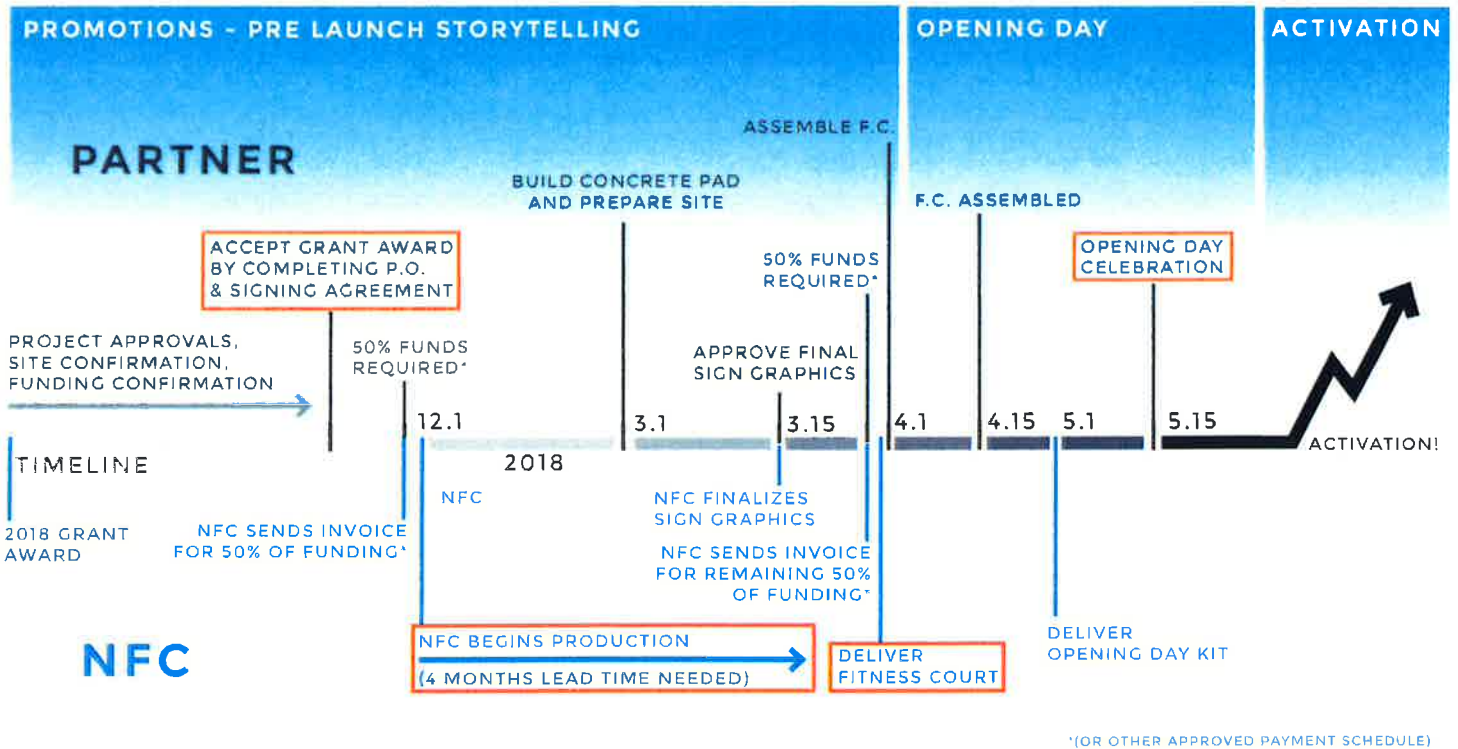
PROMOTIONS - PRE LAUNCH STORYTELLING

OPENING DAY

ACTIVATION

PARTNER

ASSEMBLE F.C.

BUILD CONCRETE PAD AND PREPARE SITE

F.C. ASSEMBLED

ACCEPT GRANT AWARD BY COMPLETING P.O. & SIGNING AGREEMENT

50% FUNDS REQUIRED*

OPENING DAY CELEBRATION

PROJECT APPROVALS, SITE CONFIRMATION, FUNDING CONFIRMATION

50% FUNDS REQUIRED*

APPROVE FINAL SIGN GRAPHICS

12.1

3.1

3.15

4.1

4.15

5.1

5.15

TIMELINE

2018

ACTIVATION!

NFC

NFC FINALIZES SIGN GRAPHICS

2018 GRANT AWARD

NFC SENDS INVOICE FOR 50% OF FUNDING*

NFC SENDS INVOICE FOR REMAINING 50% OF FUNDING*

NFC

NFC BEGINS PRODUCTION (4 MONTHS LEAD TIME NEEDED)

DELIVER FITNESS COURT

DELIVER OPENING DAY KIT

*(OR OTHER APPROVED PAYMENT SCHEDULE)